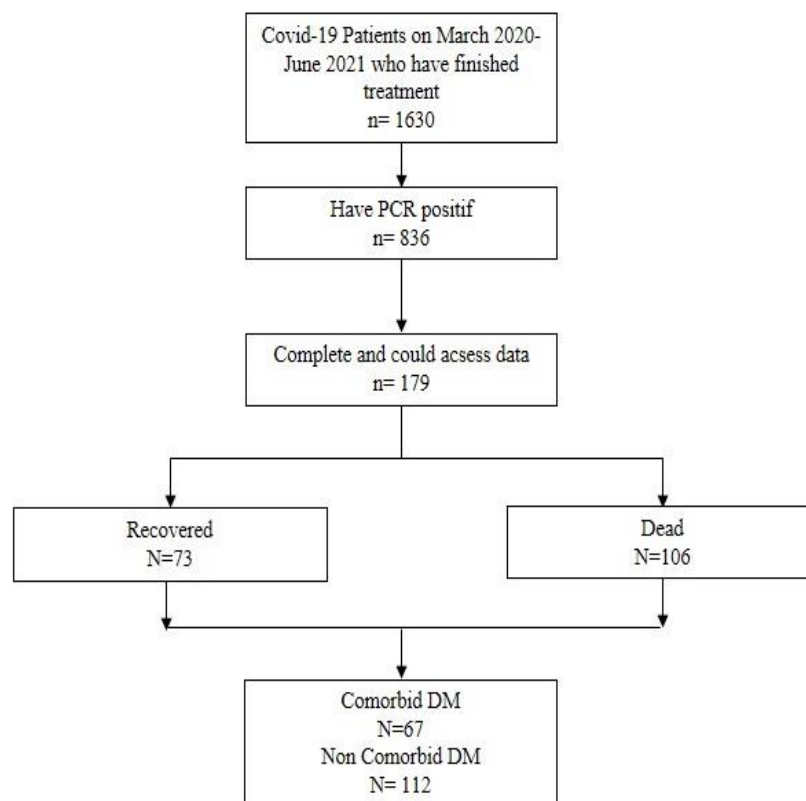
Covid-19 Patients on March 2020-June 2021 who have finished treatment
n= 1630

Have PCR positif
n= 836

Complete and could acsess data
n= 179

Recovered
N=73

Dead
N=106

Comorbid DM
N=67
Non Comorbid DM
N= 112